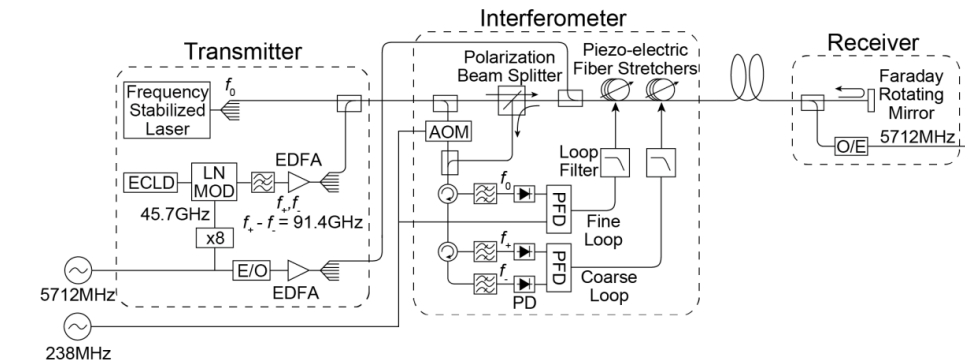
Interferometer

Transmitter

Receiver

Polarization Beam Splitter

Piezo-electric Fiber Stretchers

Frequency Stabilized Laser

$f_0$

Faraday Rotating Mirror

AOM

O/E

5712MHz

ECLD

LN MOD

EDFA

Loop Filter

$f_0$

$f_+, f_-$

45.7GHz

$f_+ - f_- = 91.4$GHz

PFD

Fine Loop

x8

$f_+$

5712MHz

E/O

EDFA

$f_-$

PFD

Coarse Loop

PD

238MHz